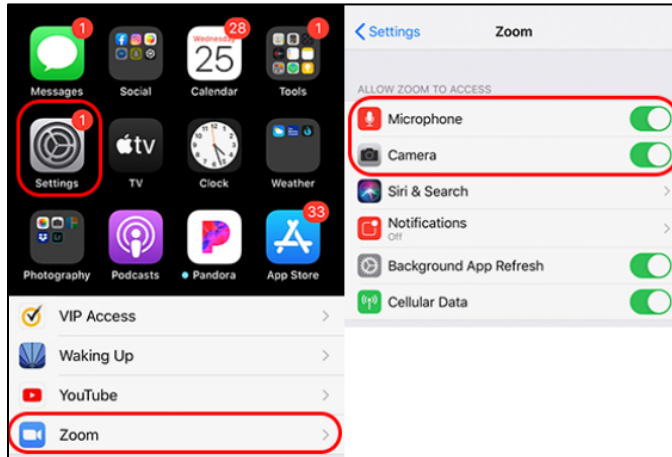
1
Messages
Social
Wednesday
25
28
Calendar
1
Tools
1
Settings
tv
TV
Clock
Weather
Photography
Podcasts
Pandora
33
App Store

VIP Access
Waking Up
YouTube
Zoom

< Settings
Zoom
ALLOW ZOOM TO ACCESS
Microphone
Camera
Siri & Search
Notifications
Off
Background App Refresh
Cellular Data